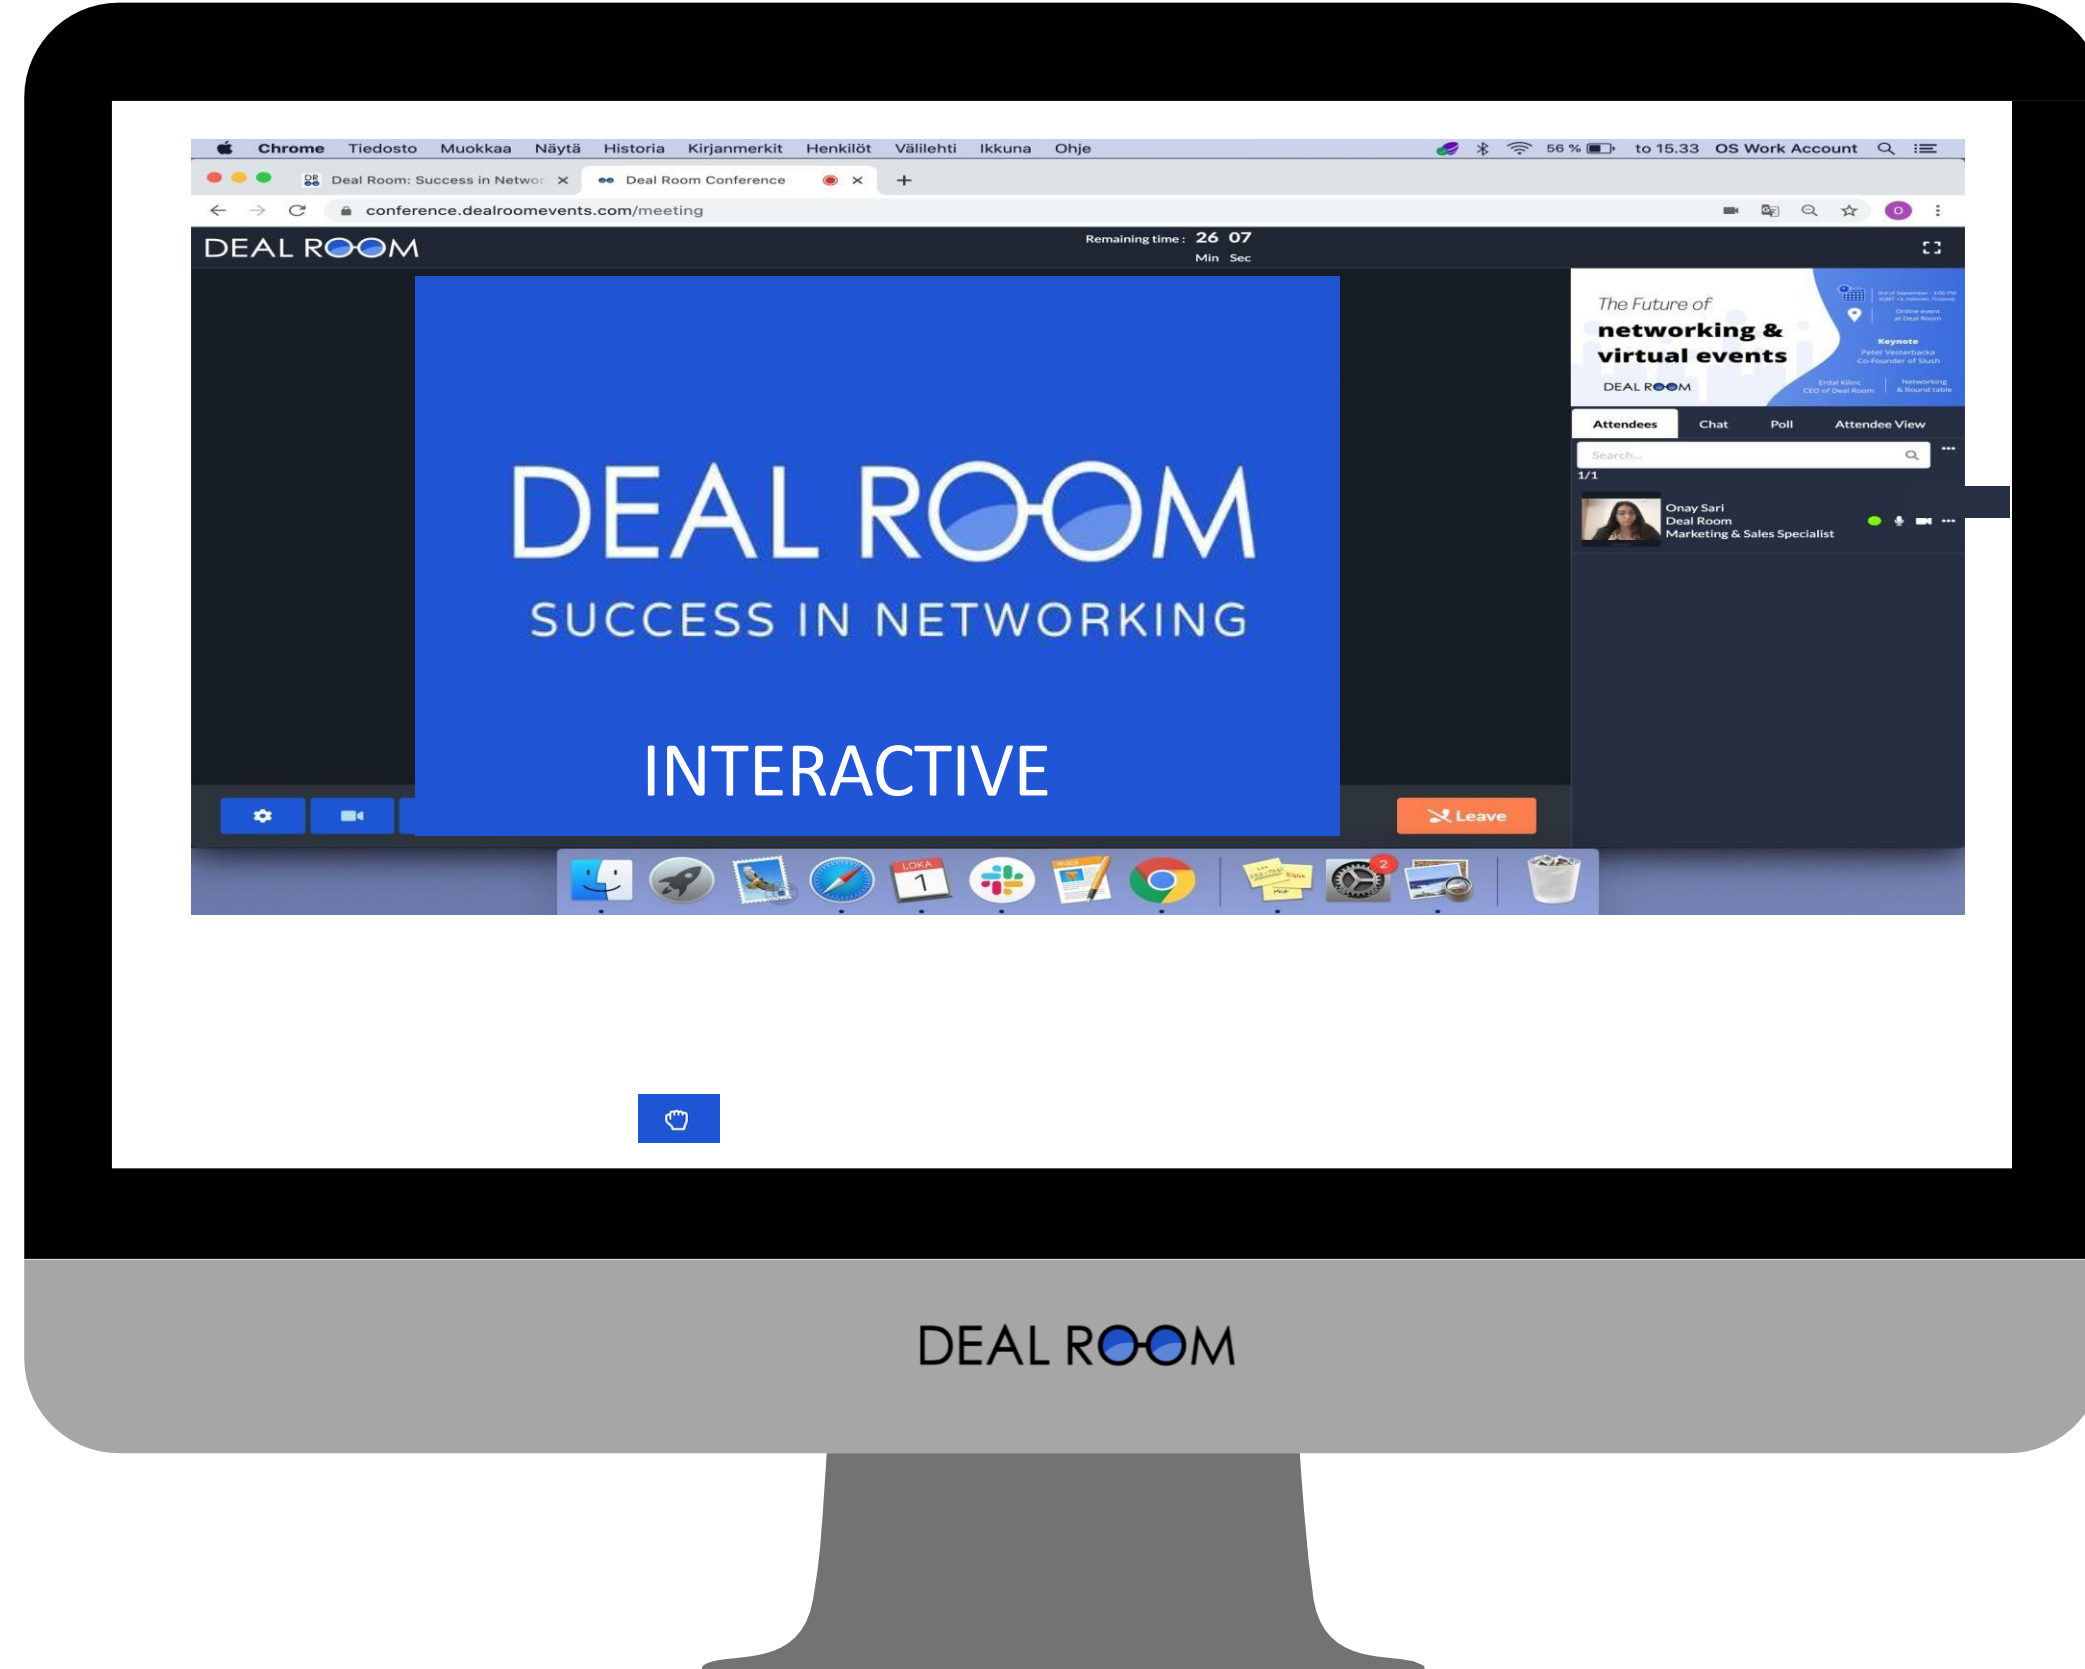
Chrome Tiedosto Muokkaa Näytä Historia Kirjanmerkit Henkilöt Välilehti Ikkuna Ohje

56 % to 15.33 OS Work Account

Deal Room: Success in Networ × Deal Room Conference × +

conference.dealroomevents.com/meeting

DEAL ROOM

Remaining time: 26 07
Min Sec

The Future of
networking &
virtual events
DEAL ROOM

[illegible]

Keynote
Peter Vesterbacka
Co-Founder of Slush

Erdal Kilinc
CEO of Deal Room

Networking
& Round table

Attendees Chat Poll Attendee View

Search...

1/1

Onay Sari
Deal Room
Marketing & Sales Specialist

DEAL ROOM

SUCCESS IN NETWORKING

INTERACTIVE

Leave

LOKA
1

2

DEAL ROOM